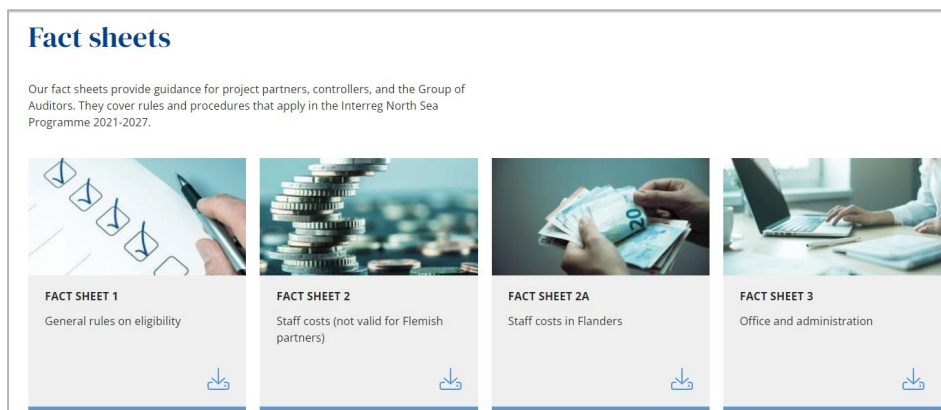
Fact sheets

Our fact sheets provide guidance for project partners, controllers, and the Group of Auditors. They cover rules and procedures that apply in the Interreg North Sea Programme 2021-2027.

FACT SHEET 1
General rules on eligibility

FACT SHEET 2
Staff costs (not valid for Flemish partners)

FACT SHEET 2A
Staff costs in Flanders

FACT SHEET 3
Office and administration